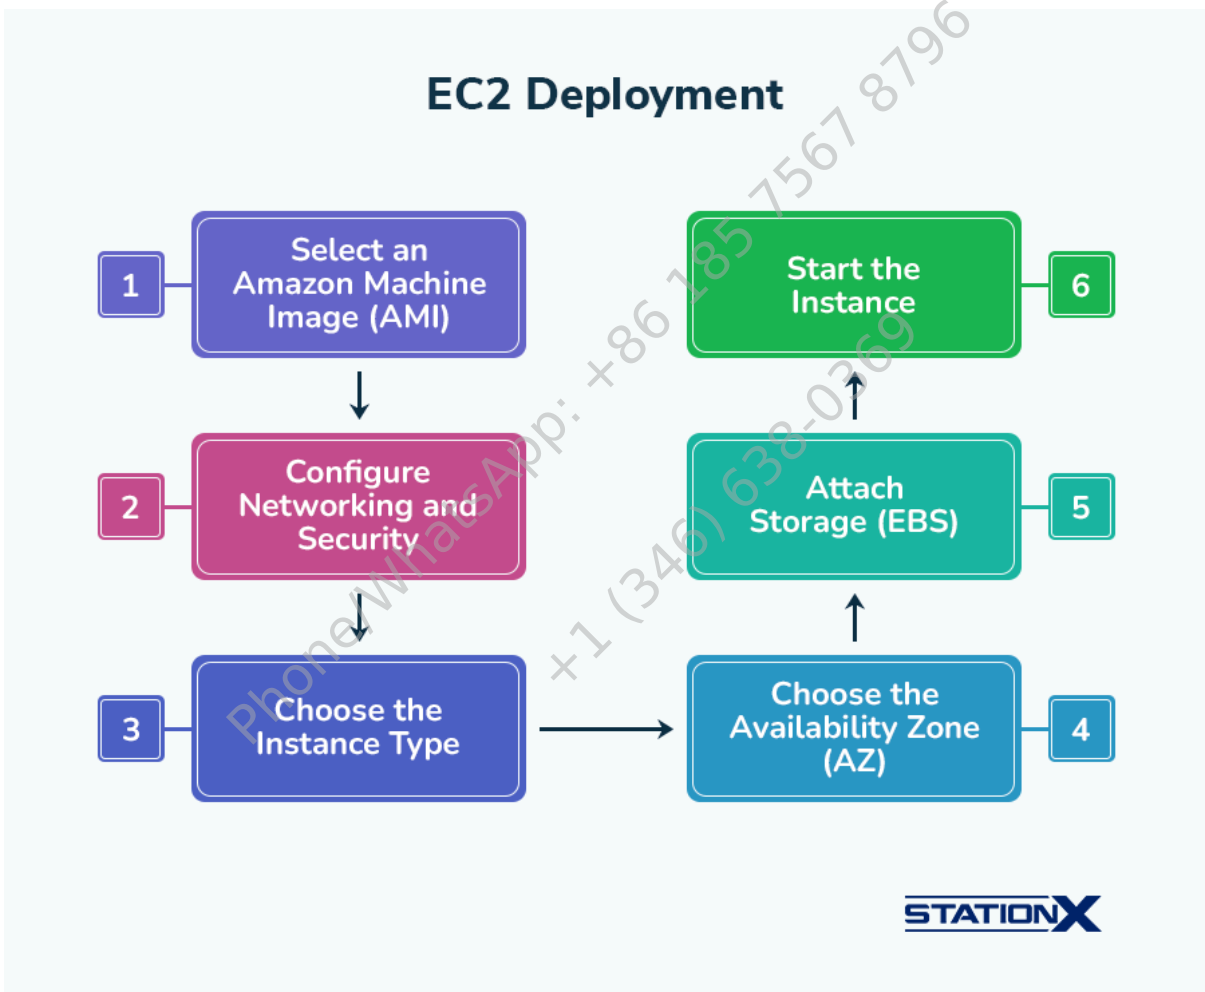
EC2 Deployment

1 Select an Amazon Machine Image (AMI)

2 Configure Networking and Security

3 Choose the Instance Type

4 Choose the Availability Zone (AZ)

5 Attach Storage (EBS)

6 Start the Instance

Phone/WhatsApp: +86 185 7567 8796
+1 (346) 638-0369

STATIONX